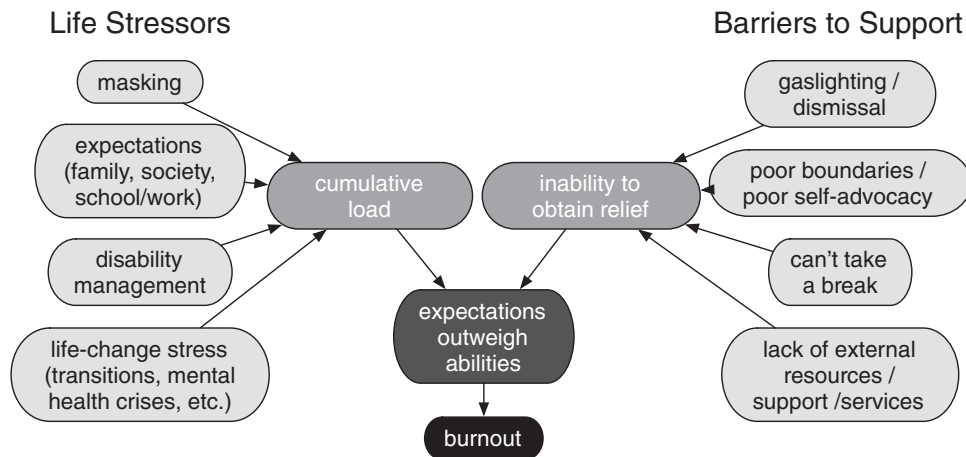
Life Stressors

Barriers to Support

masking

expectations (family, society, school/work)

disability management

life-change stress (transitions, mental health crises, etc.)

cumulative load

inability to obtain relief

gaslighting / dismissal

poor boundaries / poor self-advocacy

can't take a break

lack of external resources / support /services

expectations outweigh abilities

burnout